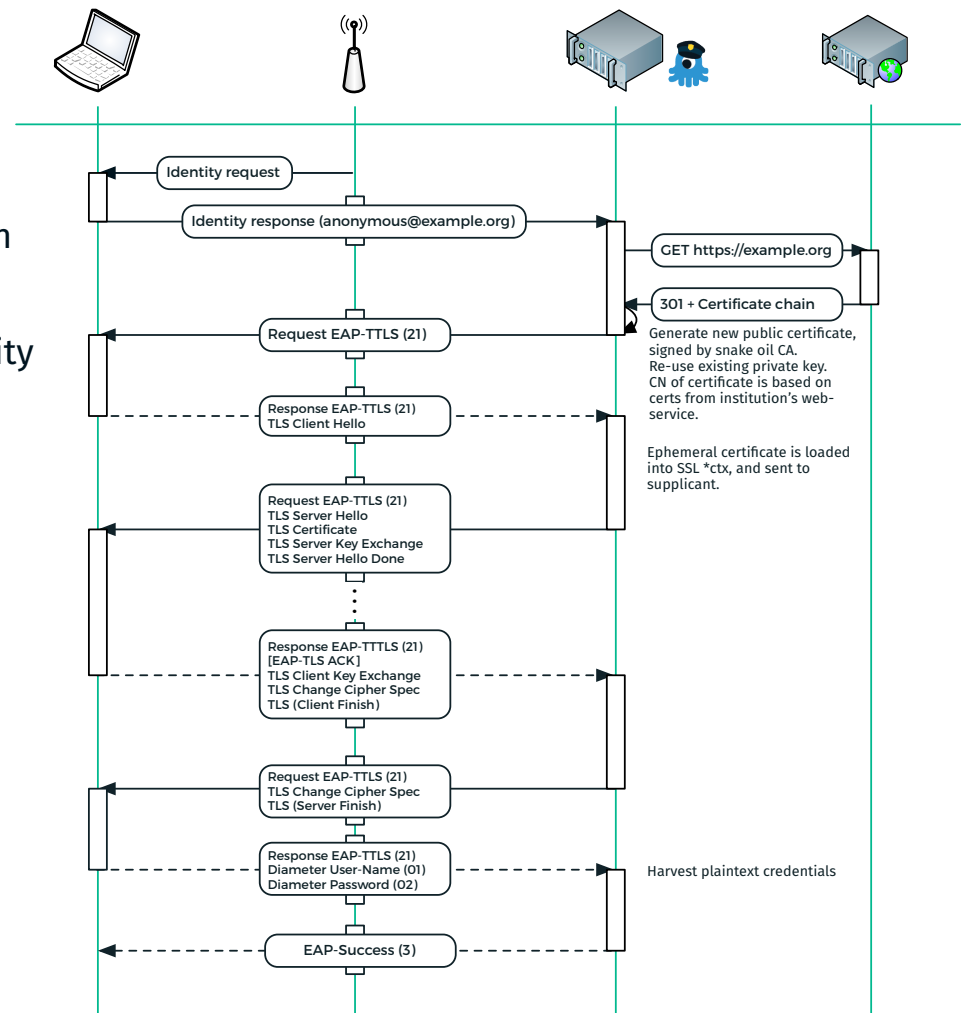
n

ity

Identity request

Identity response (anonymous@example.org)

GET https://example.org

301 + Certificate chain

Request EAP-TTLS (21)

Generate new public certificate, signed by snake oil CA.
Re-use existing private key.
CN of certificate is based on certs from institution's webservice.

Response EAP-TTLS (21)
TLS Client Hello

Ephemeral certificate is loaded into SSL *ctx, and sent to supplicant.

Request EAP-TTLS (21)
TLS Server Hello
TLS Certificate
TLS Server Key Exchange
TLS Server Hello Done

Response EAP-TTTLS (21)
[EAP-TLS ACK]
TLS Client Key Exchange
TLS Change Cipher Spec
TLS (Client Finish)

Request EAP-TTLS (21)
TLS Change Cipher Spec
TLS (Server Finish)

Response EAP-TTLS (21)
Diameter User-Name (01)
Diameter Password (02)

Harvest plaintext credentials

EAP-Success (3)